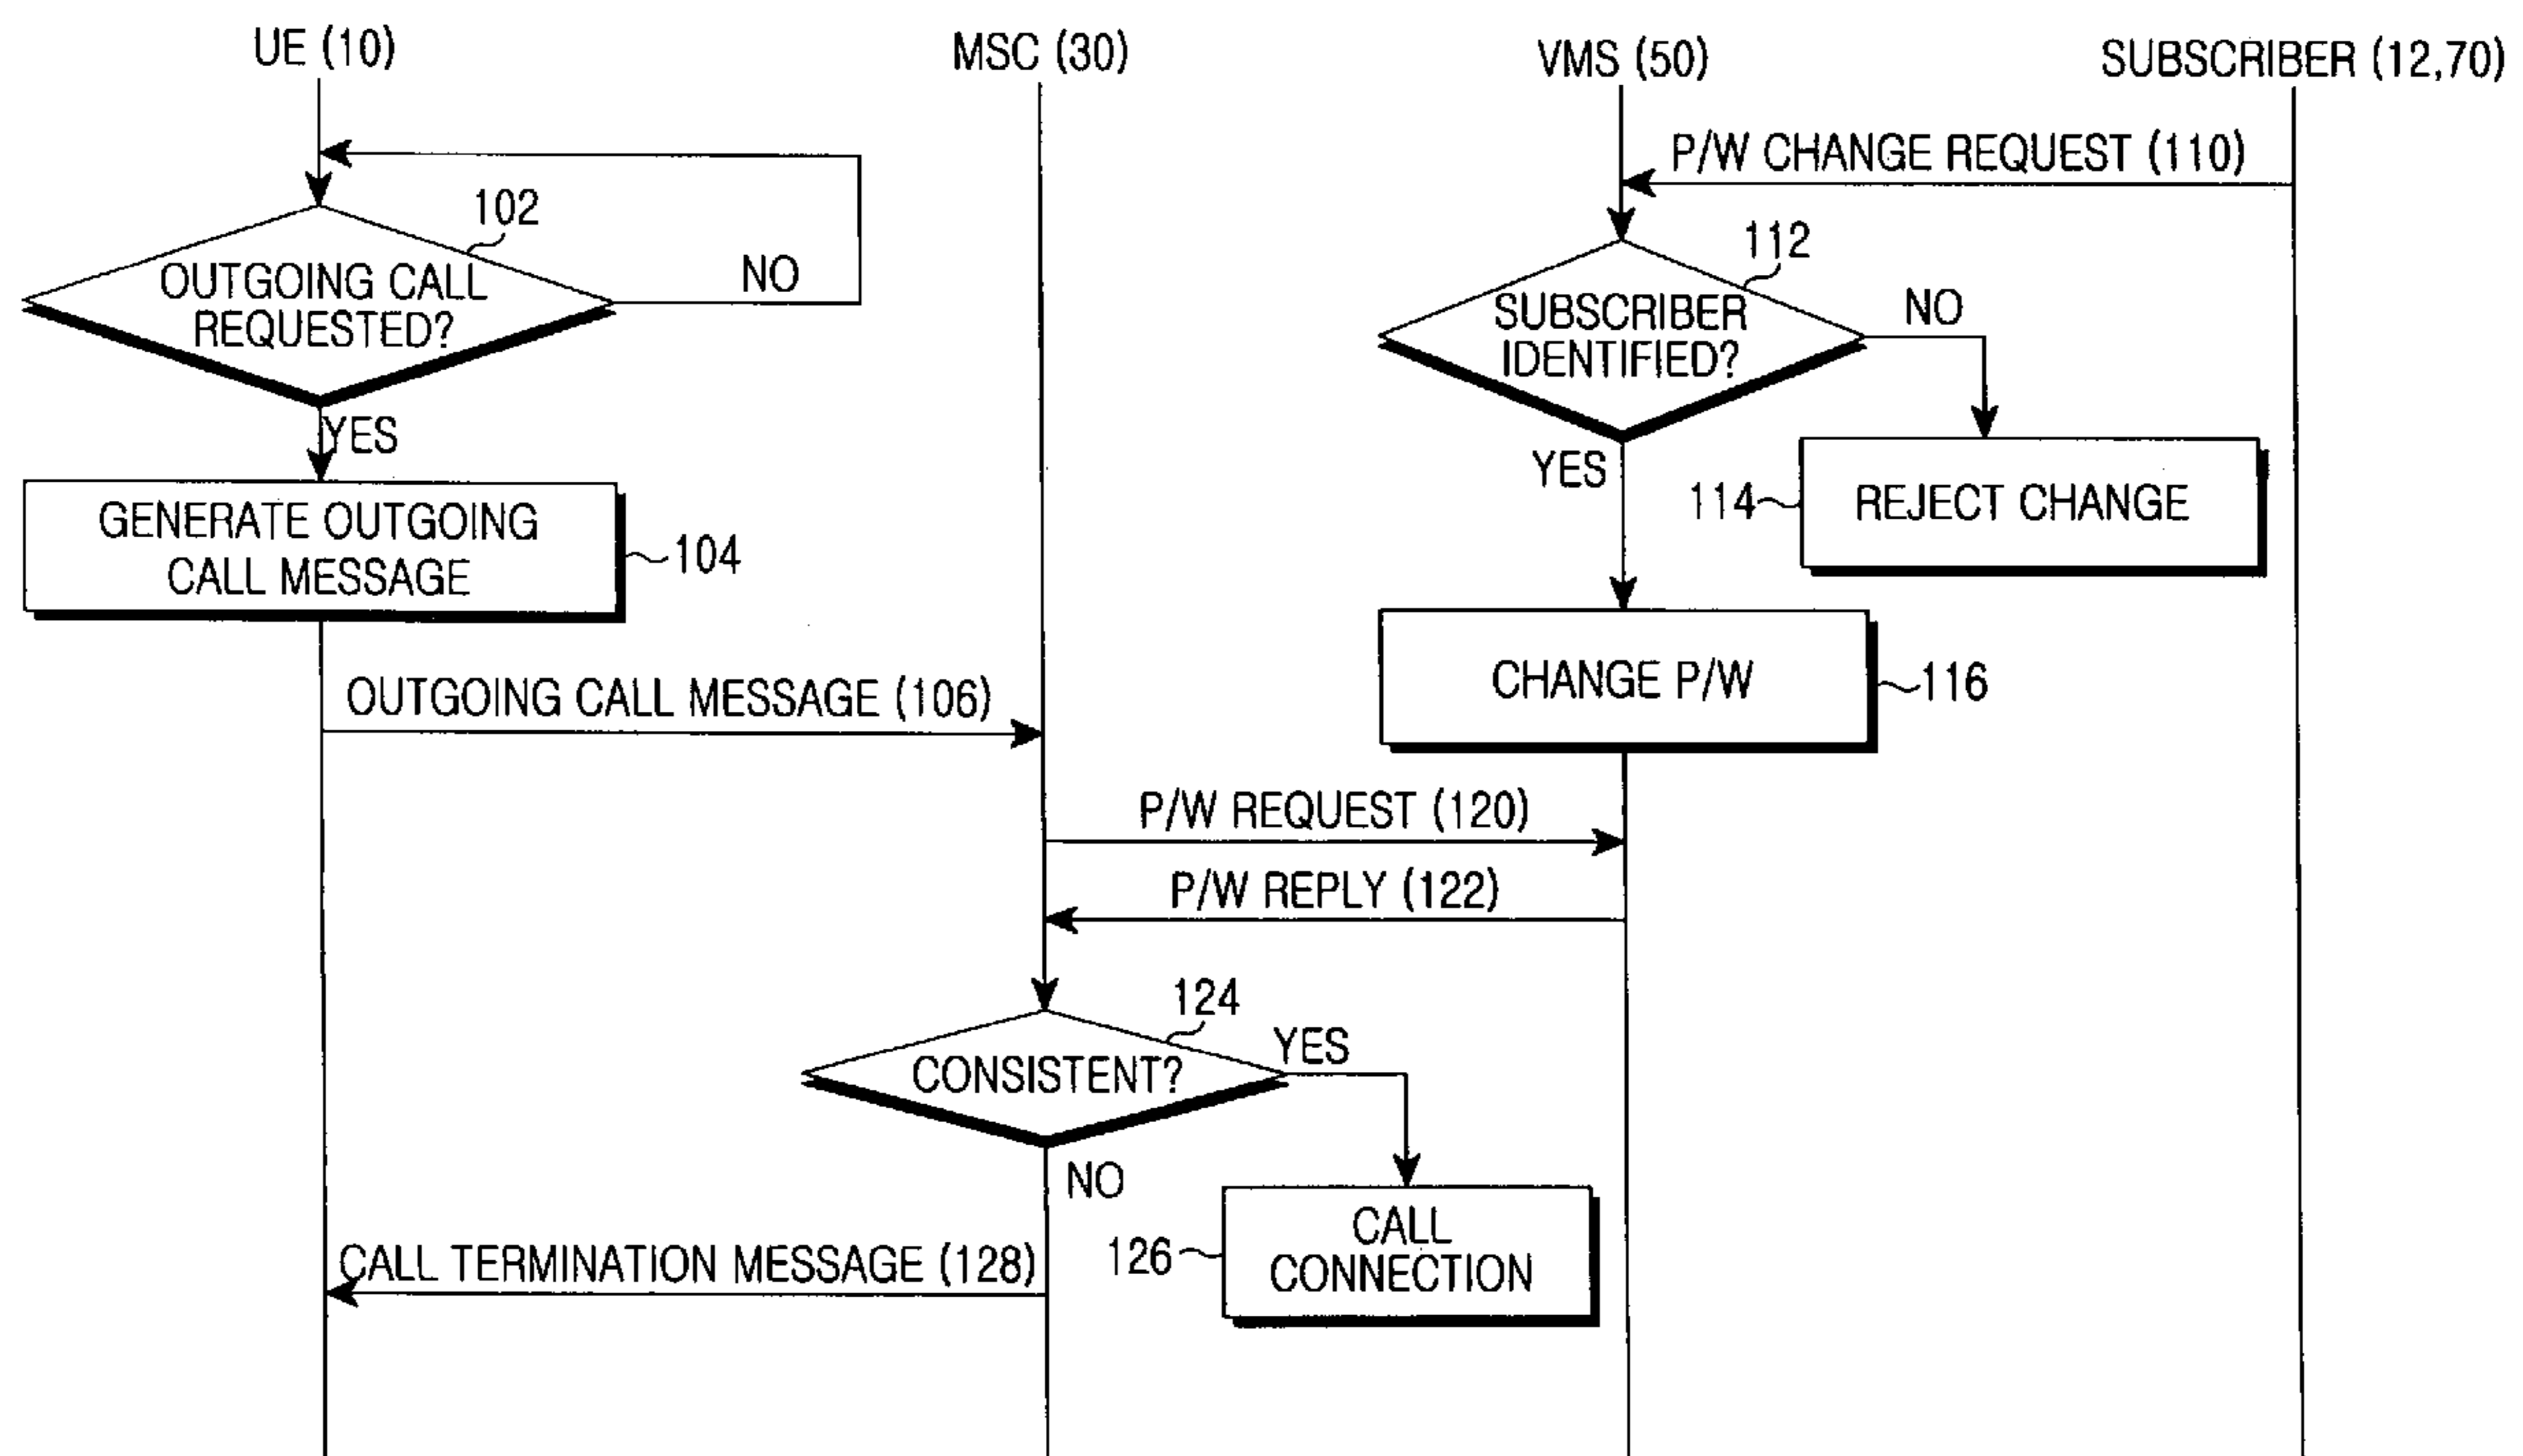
UE (10)
MSC (30)
VMS (50)
SUBSCRIBER (12,70)

P/W CHANGE REQUEST (110)

102
OUTGOING CALL REQUESTED?
NO
YES

112
SUBSCRIBER IDENTIFIED?
NO
YES

GENERATE OUTGOING CALL MESSAGE
104

114
REJECT CHANGE

CHANGE P/W
116

OUTGOING CALL MESSAGE (106)

P/W REQUEST (120)
P/W REPLY (122)

124
CONSISTENT?
YES
NO

126
CALL CONNECTION

CALL TERMINATION MESSAGE (128)